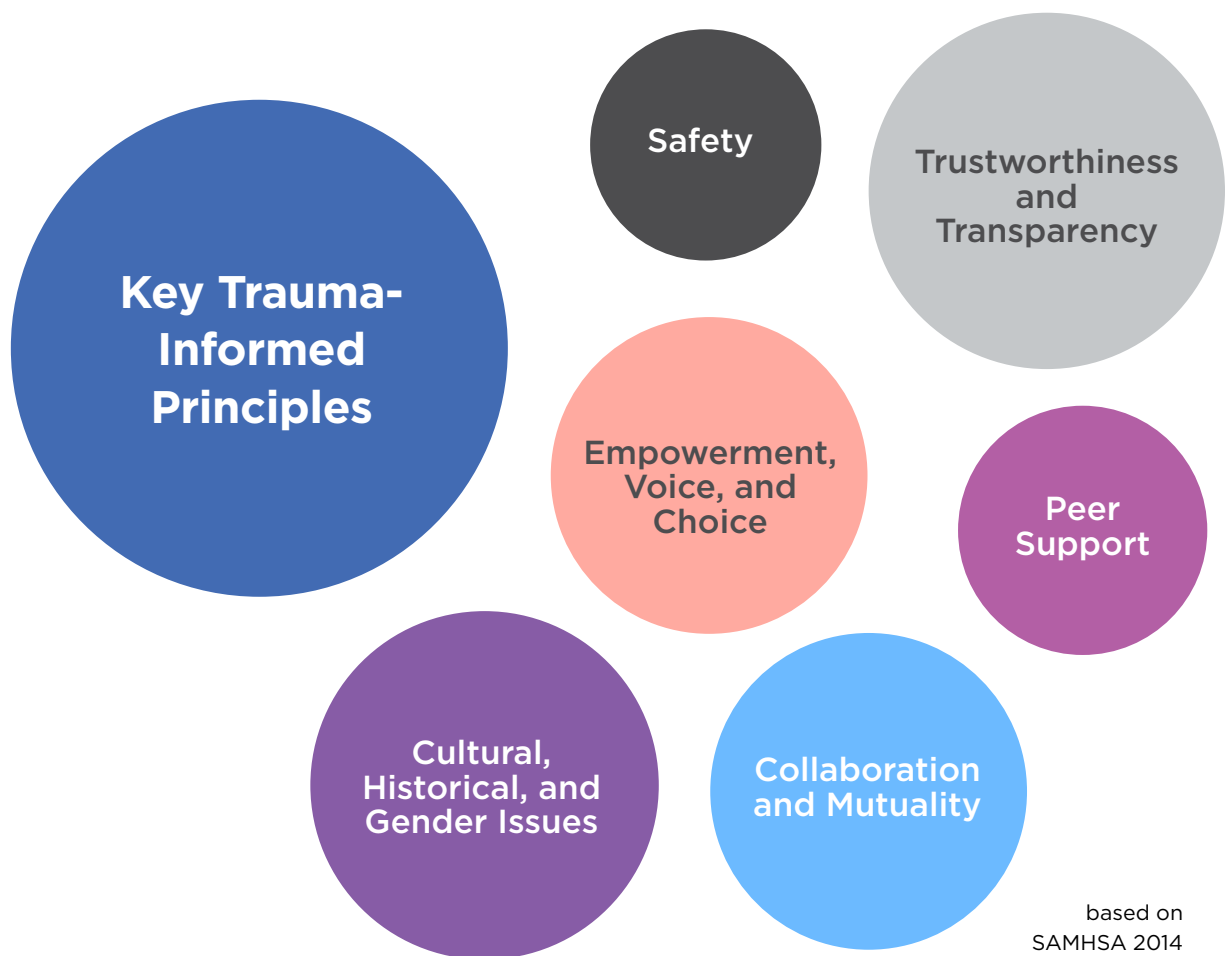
Key Trauma-Informed Principles

Safety

Trustworthiness and Transparency

Empowerment, Voice, and Choice

Peer Support

Cultural, Historical, and Gender Issues

Collaboration and Mutuality

based on SAMHSA 2014